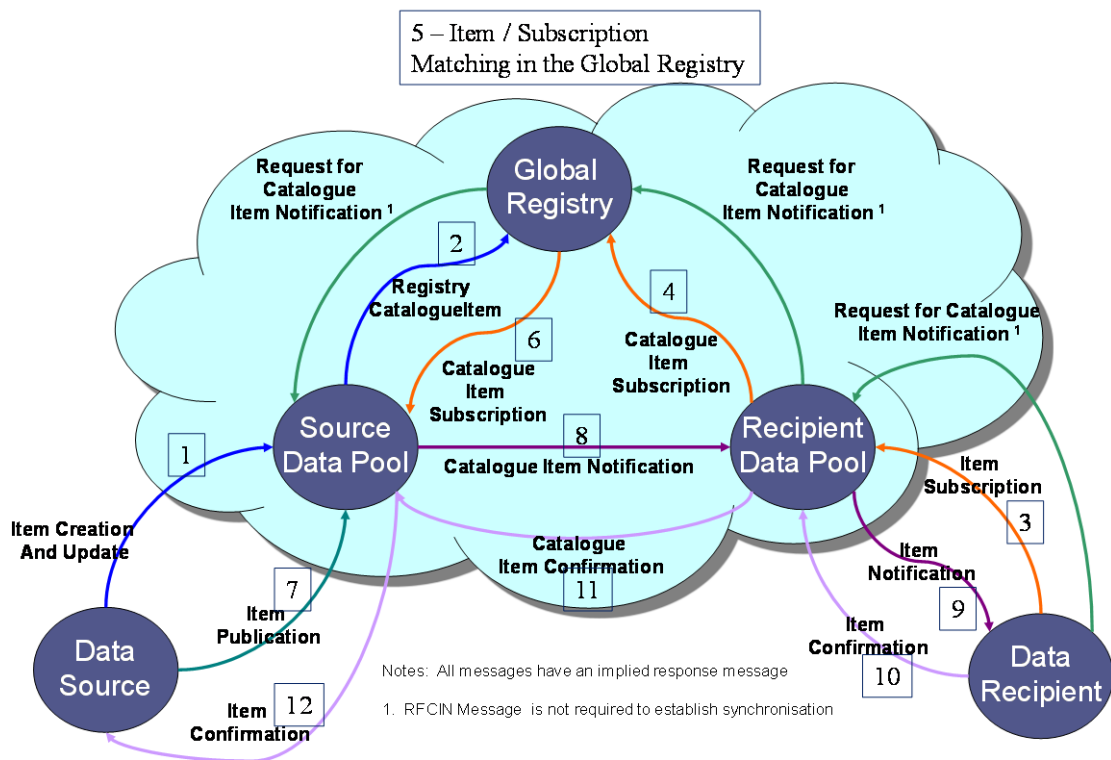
5 – Item / Subscription Matching in the Global Registry

Global Registry

Request for Catalogue Item Notification ¹

Request for Catalogue Item Notification ¹

2

Registry CatalogueItem

4

Request for Catalogue Item Notification ¹

6

Catalogue Item Subscription

Catalogue Item Subscription

1

Source Data Pool

8

Catalogue Item Notification

Recipient Data Pool

Item Subscription

3

Item Creation And Update

Catalogue Item Confirmation

11

Item Notification

7

Item Publication

9

Data Source

Item Confirmation

10

Data Recipient

Notes: All messages have an implied response message

Item Confirmation

12

1. RFCIN Message is not required to establish synchronisation